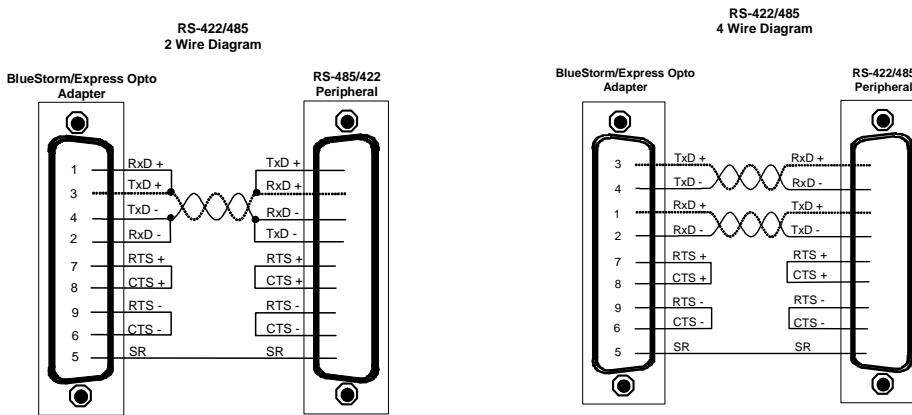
RS-422/485
2 Wire Diagram

BlueStorm/Express Opto Adapter

RS-485/422 Peripheral

1
3
4
2
7
8
9
6
5

RxD +
TxD +
TxD -
RxD -
RTS +
CTS +
RTS -
CTS -
SR

TxD +
RxD +
RxD -
TxD -
RTS +
CTS +
RTS -
CTS -
SR

RS-422/485
4 Wire Diagram

BlueStorm/Express Opto Adapter

RS-422/485 Peripheral

3
4
1
2
7
8
9
6
5

TxD +
TxD -
RxD +
RxD -
RTS +
CTS +
RTS -
CTS -
SR

RxD +
RxD -
TxD +
TxD -
RTS +
CTS +
RTS -
CTS -
SR